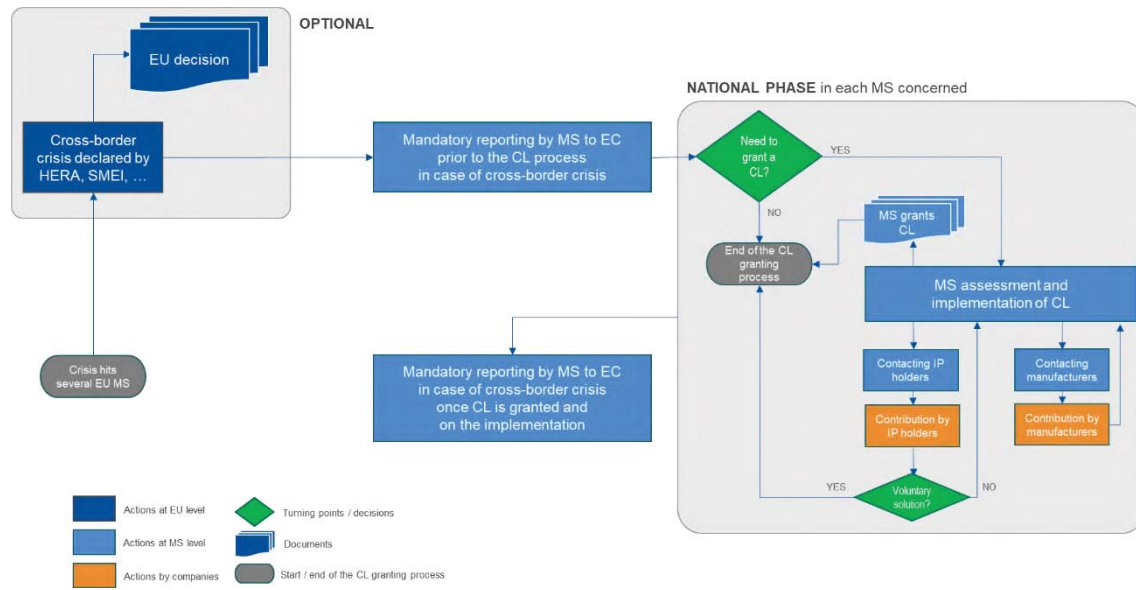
OPTIONAL

EU decision

Cross-border crisis declared by HERA, SMEI, ...

Crisis hits several EU MS

Mandatory reporting by MS to EC prior to the CL process in case of cross-border crisis

NATIONAL PHASE in each MS concerned

Need to grant a CL?

YES

NO

MS grants CL

End of the CL granting process

MS assessment and implementation of CL

Mandatory reporting by MS to EC in case of cross-border crisis once CL is granted and on the implementation

Contacting IP holders

Contribution by IP holders

Contacting manufacturers

Contribution by manufacturers

YES

Voluntary solution?

NO

Actions at EU level

Actions at MS level

Actions by companies

Turning points / decisions

Documents

Start / end of the CL granting process